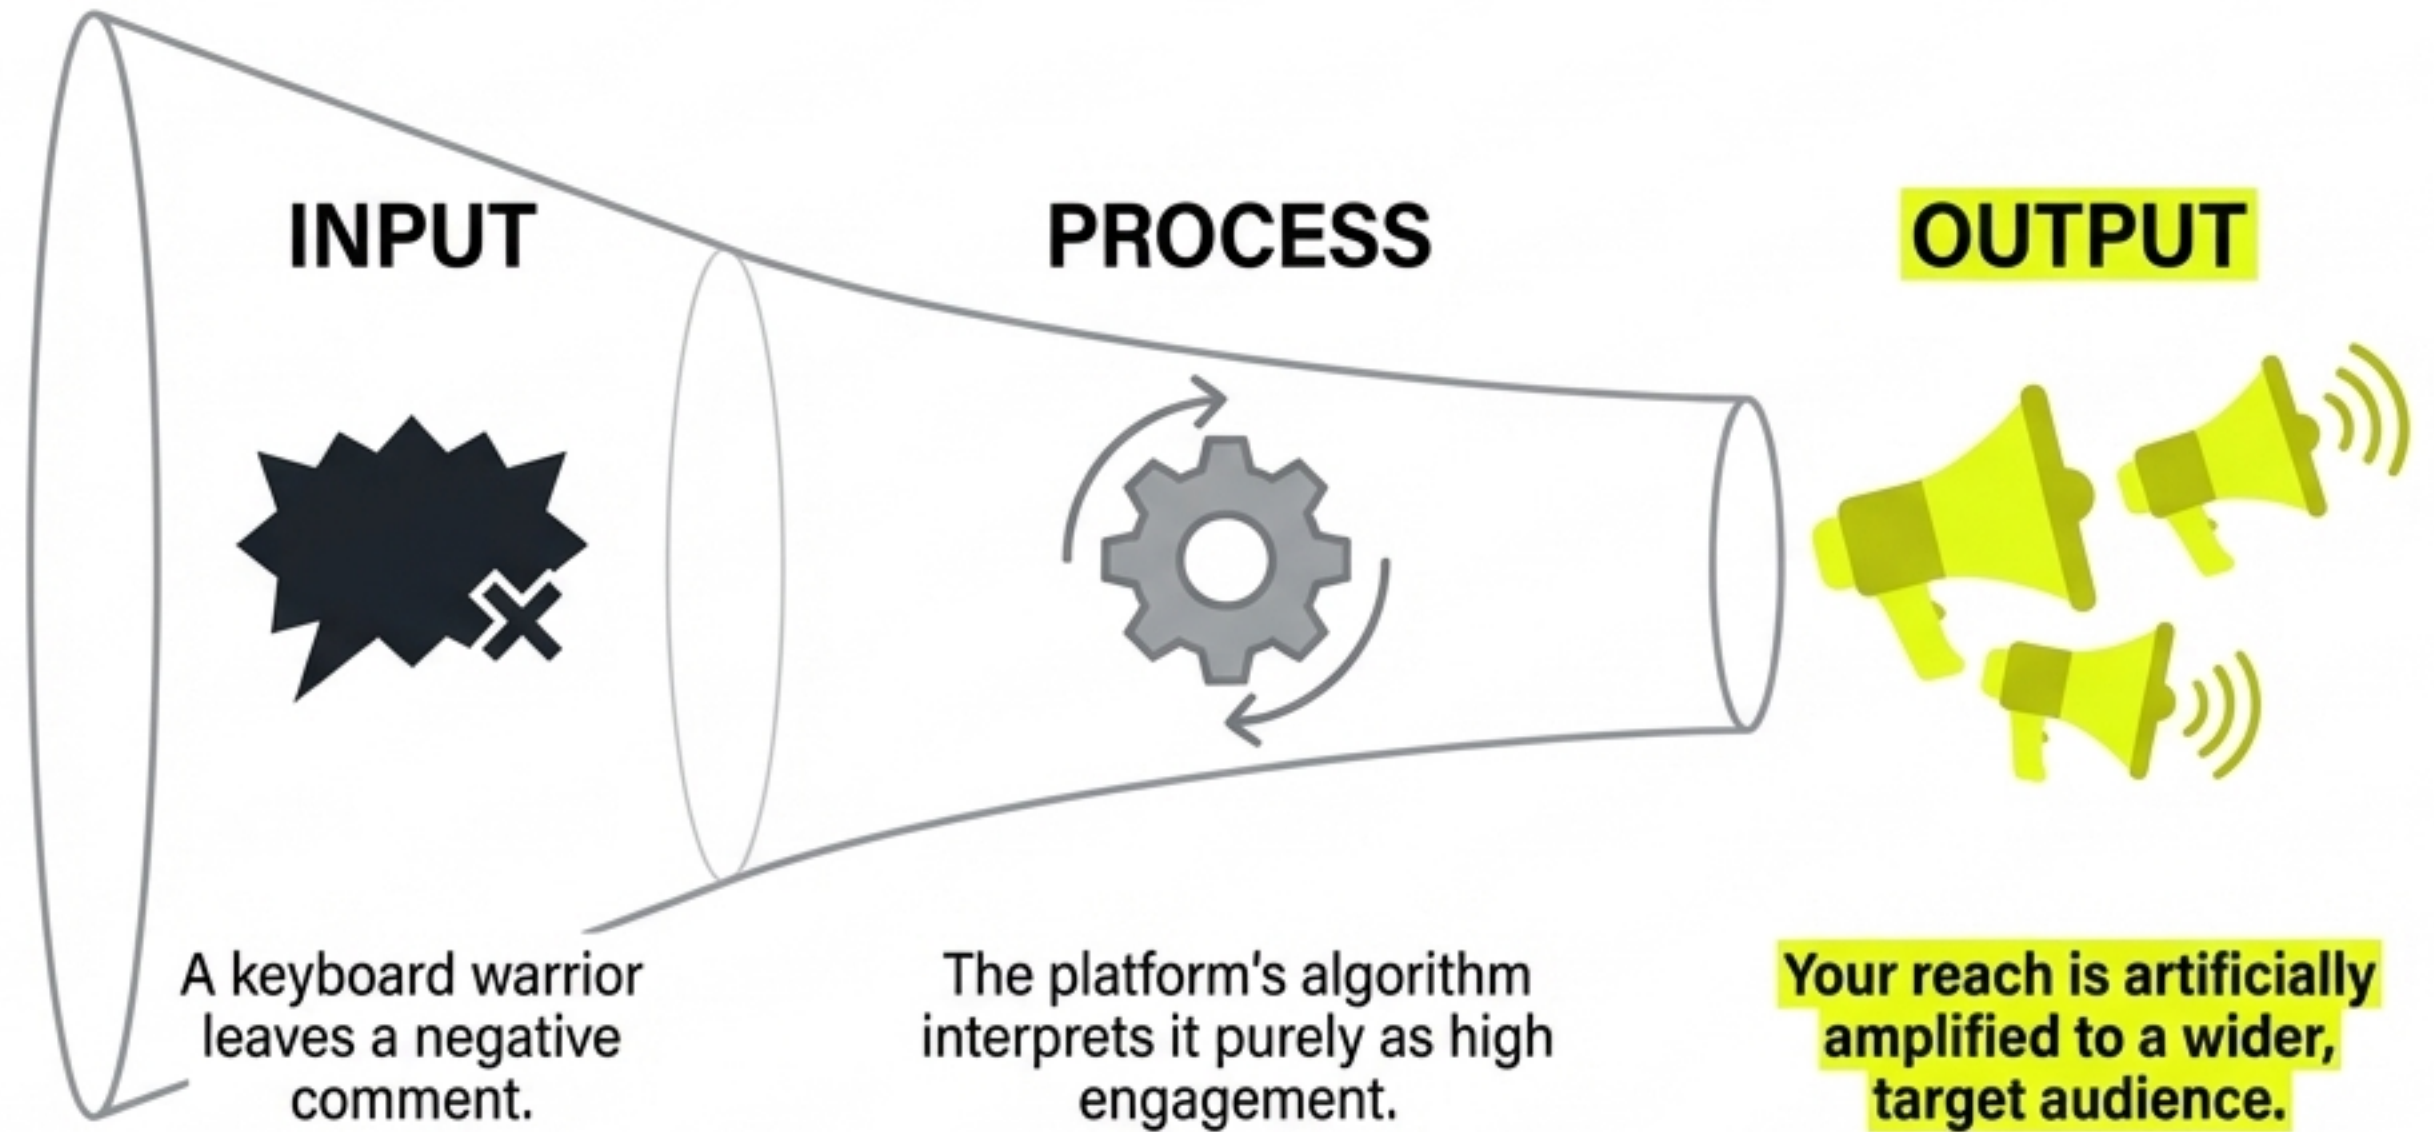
INPUT

A keyboard warrior leaves a negative comment.

PROCESS

The platform's algorithm interprets it purely as high engagement.

OUTPUT

Your reach is artificially amplified to a wider, target audience.